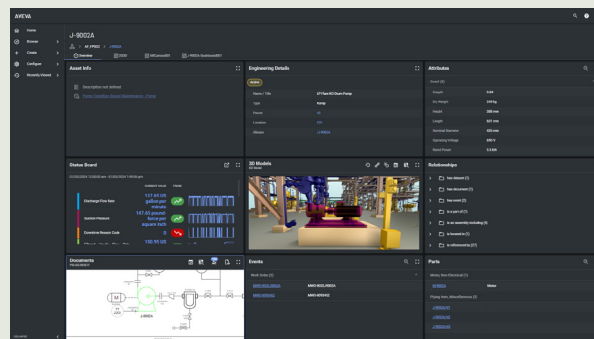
AVEVA

Home
Browse
Create
Configure
Recently Viewed

J-9002A
AF_PR02 > J-9002A
Overview
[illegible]
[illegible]
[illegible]

Asset Info
Description not defined
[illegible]

Engineering Details
Active
Name / Title
Type
Pump
Parent
Location
Alias

Attributes

Status Board
Discharge Flow Rate
117.65 US gallon per minute
Suction Pressure
147.63 pound-force per square inch
Downtime Reason Code
0
190.95 US

3D Models

Relationships
has dataset (1)
has document (1)
has event (2)
is a part of (1)
is an assembly including (5)
is located in (1)
is referenced by (27)

Documents
J-9002A

Events
Work Order (2)

Parts